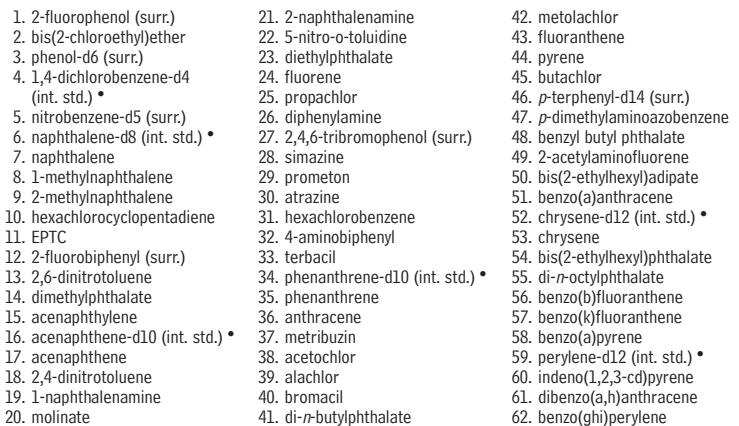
1. 2-fluorophenol (surr.)
2. bis(2-chloroethyl)ether
3. phenol-d6 (surr.)
4. 1,4-dichlorobenzene-d4 (int. std.) •
5. nitrobenzene-d5 (surr.)
6. naphthalene-d8 (int. std.) •
7. naphthalene
8. 1-methylnaphthalene
9. 2-methylnaphthalene
10. hexachlorocyclopentadiene
11. EPTC
12. 2-fluorobiphenyl (surr.)
13. 2,6-dinitrotoluene
14. dimethylphthalate
15. acenaphthylene
16. acenaphthene-d10 (int. std.) •
17. acenaphthene
18. 2,4-dinitrotoluene
19. 1-naphthalenamine
20. molinate

21. 2-naphthalenamine
22. 5-nitro-o-toluidine
23. diethylphthalate
24. fluorene
25. propachlor
26. diphenylamine
27. 2,4,6-tribromophenol (surr.)
28. simazine
29. prometon
30. atrazine
31. hexachlorobenzene
32. 4-aminobiphenyl
33. terbacil
34. phenanthrene-d10 (int. std.) •
35. phenanthrene
36. anthracene
37. metribuzin
38. acetochlor
39. alachlor
40. bromacil
41. di-n-butylphthalate

42. metolachlor
43. fluoranthene
44. pyrene
45. butachlor
46. p-terphenyl-d14 (surr.)
47. p-dimethylaminoazobenzene
48. benzyl butyl phthalate
49. 2-acetylaminofluorene
50. bis(2-ethylhexyl)adipate
51. benzo(a)anthracene
52. chrysene-d12 (int. std.) •
53. chrysene
54. bis(2-ethylhexyl)phthalate
55. di-n-octylphthalate
56. benzo(b)fluoranthene
57. benzo(k)fluoranthene
58. benzo(a)pyrene
59. perylene-d12 (int. std.) •
60. indeno(1,2,3-cd)pyrene
61. dibenzo(a,h)anthracene
62. benzo(ghi)perylene